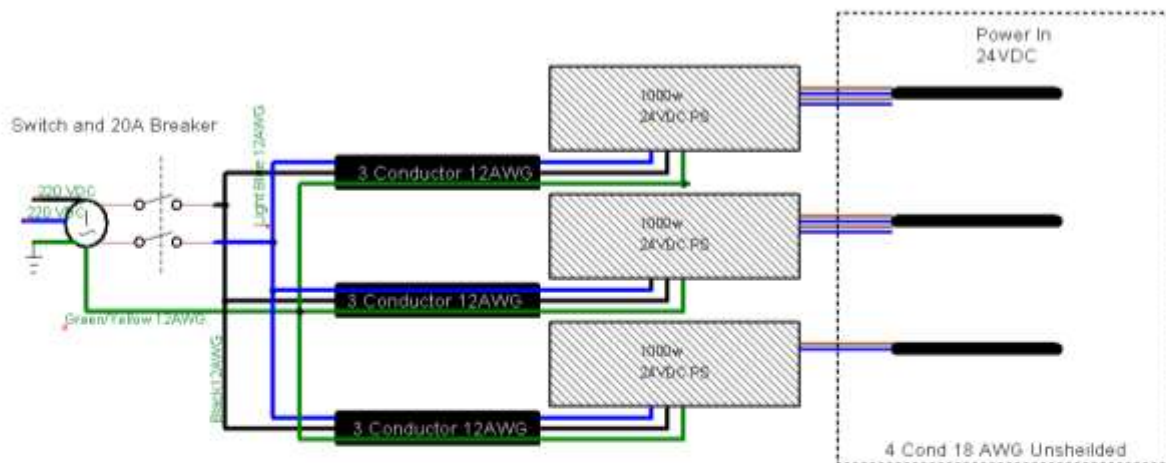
Power In
24VDC

Switch and 20A Breaker

Light Blue 12AWG

1000w
24VDC PS

220 VDC
220 VDC

3 Conductor 12AWG

1000w
24VDC PS

3 Conductor 12AWG

Green/Yellow 12AWG

1000w
24VDC PS

Black12AWG

3 Conductor 12AWG

4 Cond 18 AWG Unsheilded